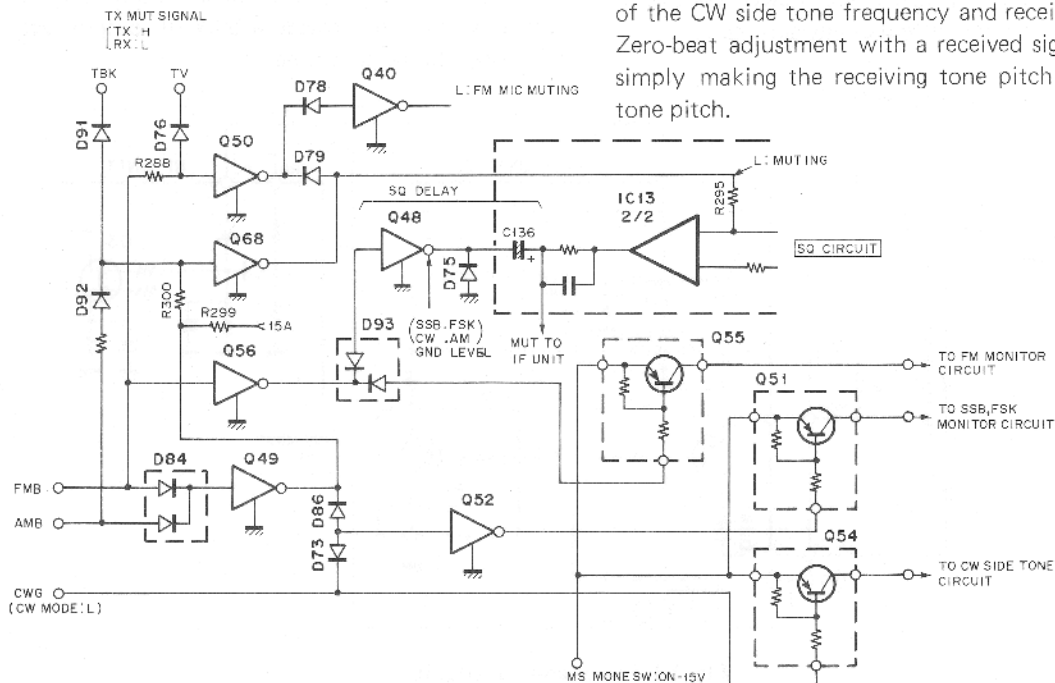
of the CW side tone frequency and recei
Zero-beat adjustment with a received sig
simply making the receiving tone pitch
tone pitch.

TX MUT SIGNAL
[TX : H
[RX : L

TBK
TV
D91
D76
D78
Q40
L : FM MIC MUTING
R288
Q50
D79
L : MUTING
SQ DELAY
R295
Q48
C136
IC13
2/2
Q68
D75
SQ CIRCUIT
D92
R300
R299
15A
D93
(SSB, FSK)
(CW , AM)
GND LEVEL
MUT TO
IF UNIT
Q55
Q56
TO FM MONITOR
CIRCUIT
Q51
TO SSB, FSK
MONITOR CIRCUIT
D84
Q49
FMB
D86
Q52
AMB
D73
Q54
CWG
(CW MODE : L)
TO CW SIDE TONE
CIRCUIT
MS MONE SW:ON-15V